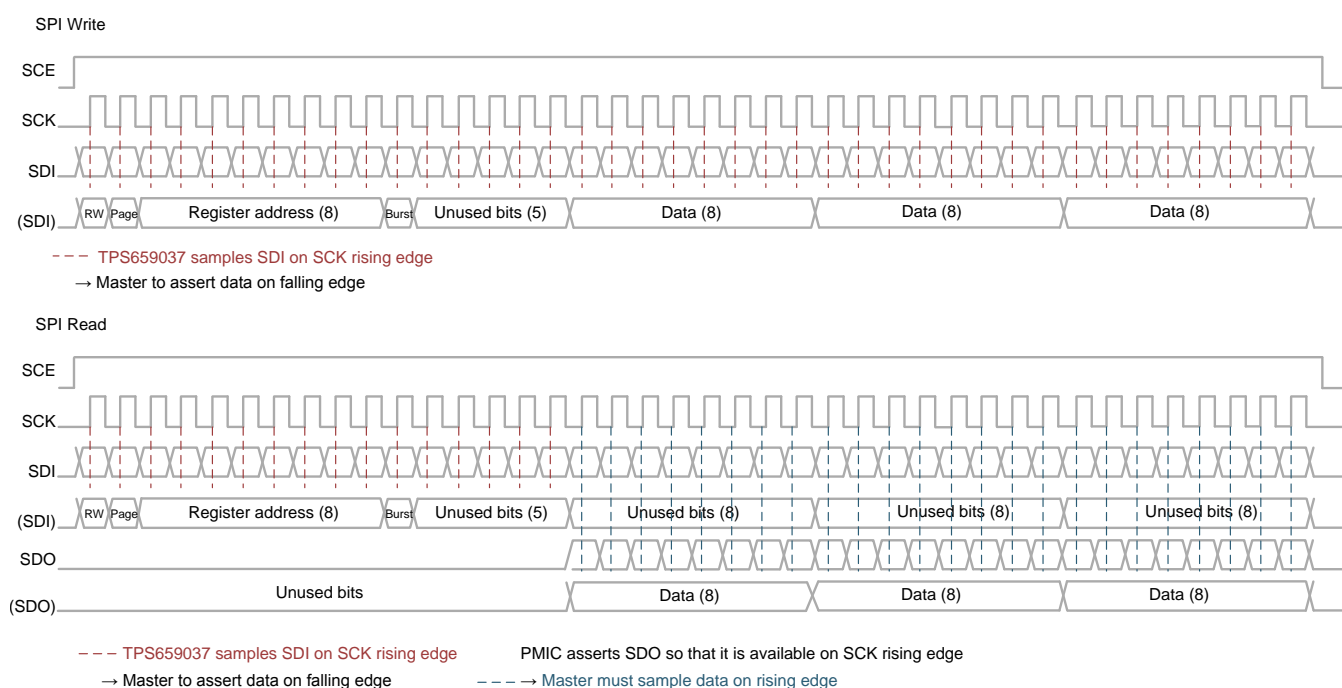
SPI Write

SCE

SCK

SDI

(SDI) RW Page Register address (8) Burst Unused bits (5) Data (8) Data (8) Data (8)

– – – TPS659037 samples SDI on SCK rising edge
→ Master to assert data on falling edge

SPI Read

SCE

SCK

SDI

(SDI) RW Page Register address (8) Burst Unused bits (5) Unused bits (8) Unused bits (8) Unused bits (8)

SDO

(SDO) Unused bits Data (8) Data (8) Data (8)

– – – TPS659037 samples SDI on SCK rising edge
→ Master to assert data on falling edge

PMIC asserts SDO so that it is available on SCK rising edge
– – – → Master must sample data on rising edge